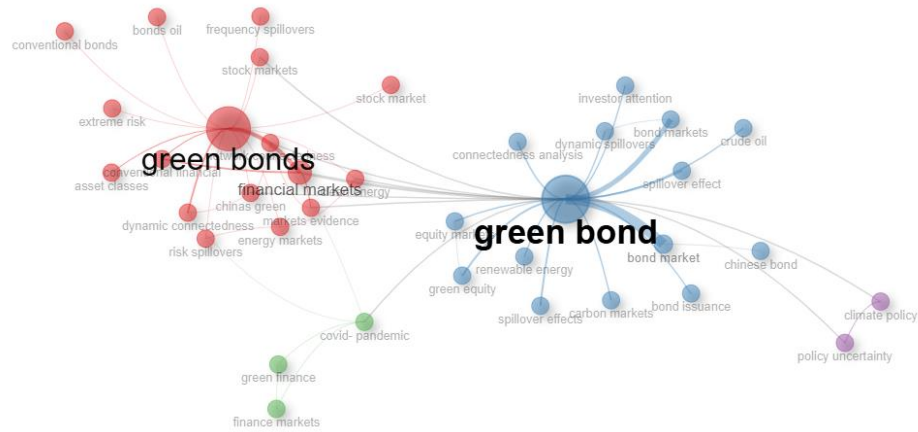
conventional bonds
bonds oil
frequency spillovers
stock markets
stock market
extreme risk
green bonds
conventional financial
asset classes
financial markets
energy
chinas green
markets evidence
dynamic connectedness
energy markets
risk spillovers
covid- pandemic
green finance
finance markets
investor attention
dynamic spillovers
bond markets
crude oil
connectedness analysis
spillover effect
equity mark
green bond
renewable energy
green equity
bond market
chinese bond
spillover effects
carbon markets
bond issuance
climate policy
policy uncertainty